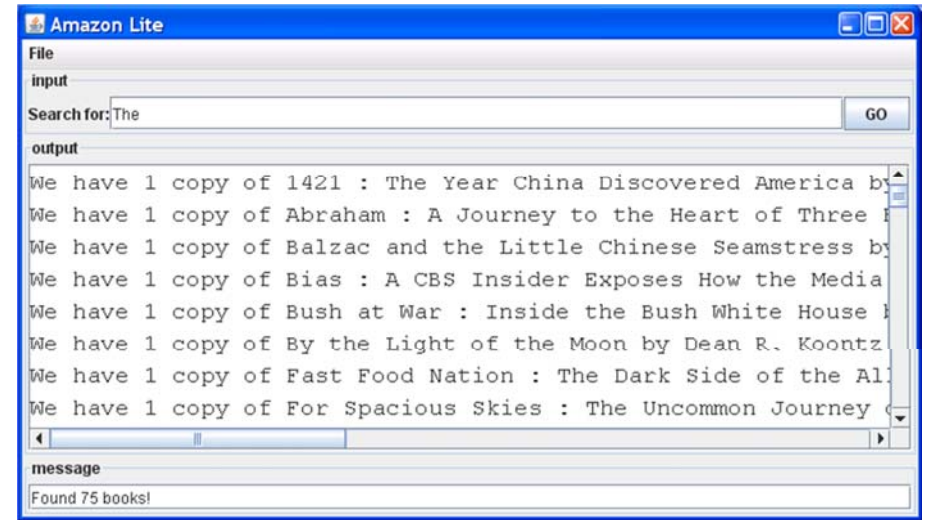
Amazon Lite

File

input

Search for: The

GO

output

We have 1 copy of 1421 : The Year China Discovered America b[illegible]
We have 1 copy of Abraham : A Journey to the Heart of Three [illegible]
We have 1 copy of Balzac and the Little Chinese Seamstress b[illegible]
We have 1 copy of Bias : A CBS Insider Exposes How the Media
We have 1 copy of Bush at War : Inside the Bush White House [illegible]
We have 1 copy of By the Light of the Moon by Dean R. Koontz
We have 1 copy of Fast Food Nation : The Dark Side of the Al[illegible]
We have 1 copy of For Spacious Skies : The Uncommon Journey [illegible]

message

Found 75 books!